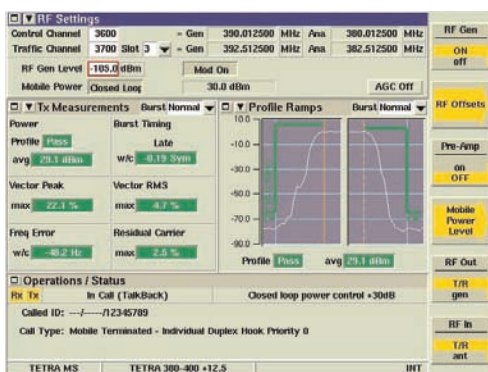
RF Settings

Control Channel 3600 - Gen 390.012500 MHz Ana 380.012500 MHz

Traffic Channel 3700 Slot 3 - Gen 392.512500 MHz Ana 382.512500 MHz

RF Gen Level -105.0 dBm Mod On

Mobile Power Closed Loop 30.0 dBm AGC Off

Tx Measurements Burst Normal

Power

Profile Pass

avg 29.1 dBm

Burst Timing

Late

w/c -0.19 Sym

Vector Peak

max 22.1 %

Vector RMS

max 4.7 %

Freq Error

w/c -40.2 Hz

Residual Carrier

max 2.5 %

Profile Ramps Burst Normal

10.0

-10.0

-30.0

-50.0

-70.0

-90.0

Profile Pass avg 29.1 dBm

Operations / Status

Rx Tx In Call (TalkBack) Closed loop power control +30dB

Called ID: ---/-----/12345789

Call Type: Mobile Terminated - Individual Duplex Hook Priority 0

TETRA MS TETRA 380-400 +12.5 INT

RF Gen

ON
off

RF Offsets

Pre-Amp

on
OFF

Mobile Power Level

RF Out

T/R
gen

RF In

T/R
ant